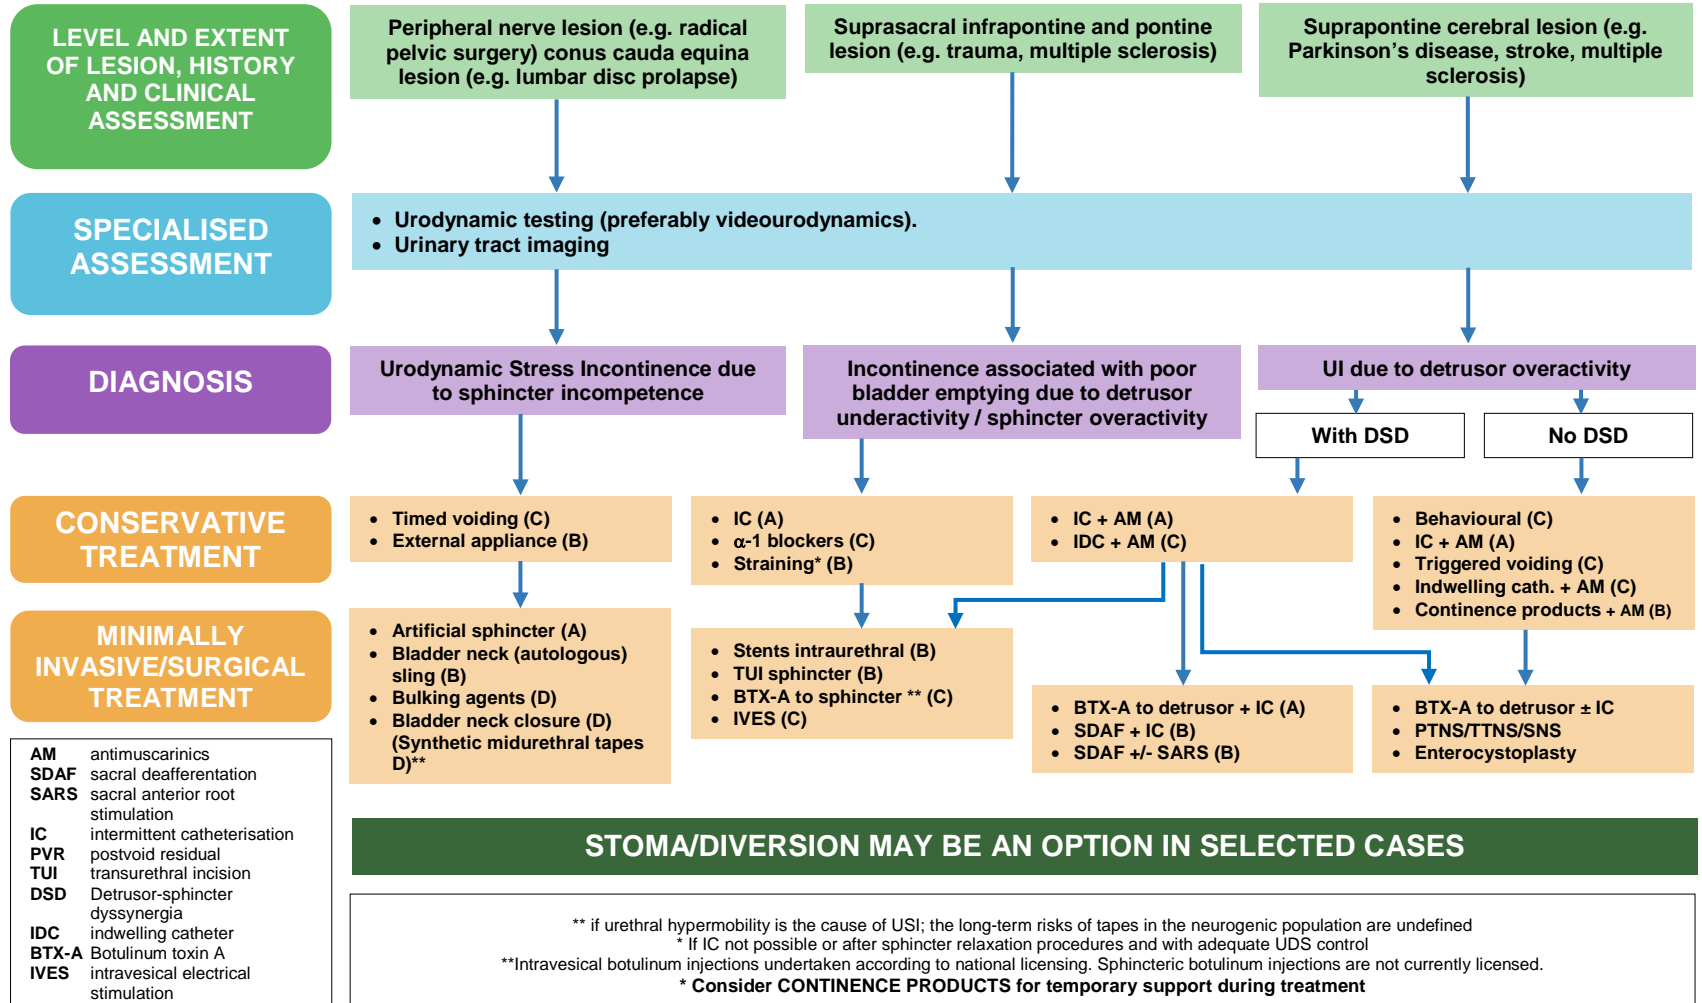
LEVEL AND EXTENT OF LESION, HISTORY AND CLINICAL ASSESSMENT

Peripheral nerve lesion (e.g. radical pelvic surgery) conus cauda equina lesion (e.g. lumbar disc prolapse)

Suprasacral infrapontine and pontine lesion (e.g. trauma, multiple sclerosis)

Suprapontine cerebral lesion (e.g. Parkinson's disease, stroke, multiple sclerosis)

SPECIALISED ASSESSMENT

• Urodynamic testing (preferably videourodynamics).
• Urinary tract imaging

DIAGNOSIS

Urodynamic Stress Incontinence due to sphincter incompetence

Incontinence associated with poor bladder emptying due to detrusor underactivity / sphincter overactivity

UI due to detrusor overactivity

With DSD

No DSD

CONSERVATIVE TREATMENT

• Timed voiding (C)
• External appliance (B)

• IC (A)
• $\alpha$-1 blockers (C)
• Straining* (B)

• IC + AM (A)
• IDC + AM (C)

• Behavioural (C)
• IC + AM (A)
• Triggered voiding (C)
• Indwelling cath. + AM (C)
• Continence products + AM (B)

MINIMALLY INVASIVE/SURGICAL TREATMENT

• Artificial sphincter (A)
• Bladder neck (autologous) sling (B)
• Bulking agents (D)
• Bladder neck closure (D) (Synthetic midurethral tapes D)**

• Stents intraurethral (B)
• TUI sphincter (B)
• BTX-A to sphincter ** (C)
• IVES (C)

• BTX-A to detrusor + IC (A)
• SDAF + IC (B)
• SDAF +/- SARS (B)

• BTX-A to detrusor ± IC
• PTNS/TTNS/SNS
• Enterocystoplasty

| | |
|---|---|
| AM | antimuscarinics |
| SDAF | sacral deafferentation |
| SARS | sacral anterior root stimulation |
| IC | intermittent catheterisation |
| PVR | postvoid residual |
| TUI | transurethral incision |
| DSD | Detrusor-sphincter dyssynergia |
| IDC | indwelling catheter |
| BTX-A | Botulinum toxin A |
| IVES | intravesical electrical stimulation |

STOMA/DIVERSION MAY BE AN OPTION IN SELECTED CASES

** if urethral hypermobility is the cause of USI; the long-term risks of tapes in the neurogenic population are undefined
* If IC not possible or after sphincter relaxation procedures and with adequate UDS control
**Intravesical botulinum injections undertaken according to national licensing. Sphincteric botulinum injections are not currently licensed.
* Consider CONTINENCE PRODUCTS for temporary support during treatment